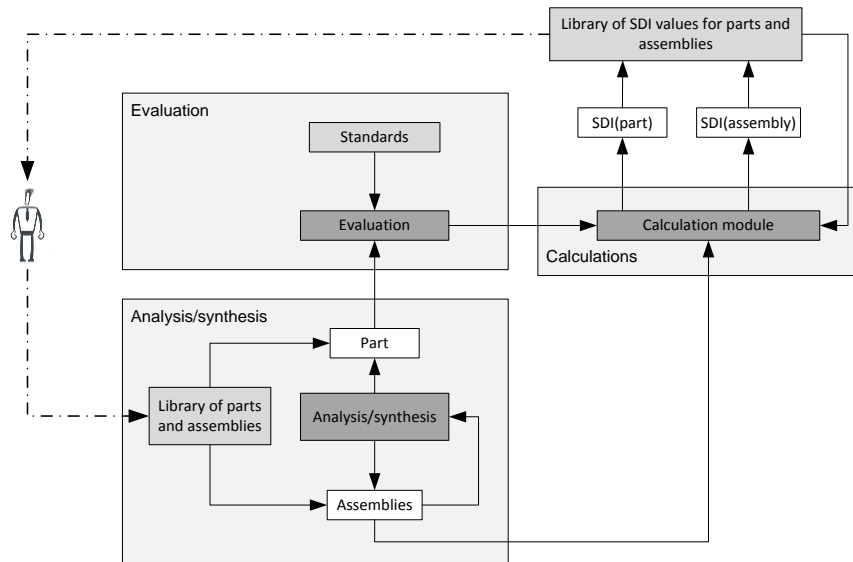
Library of SDI values for parts and assemblies

Evaluation

Standards

Evaluation

SDI(part)

SDI(assembly)

Calculation module

Calculations

Analysis/synthesis

Part

Library of parts and assemblies

Analysis/synthesis

Assemblies